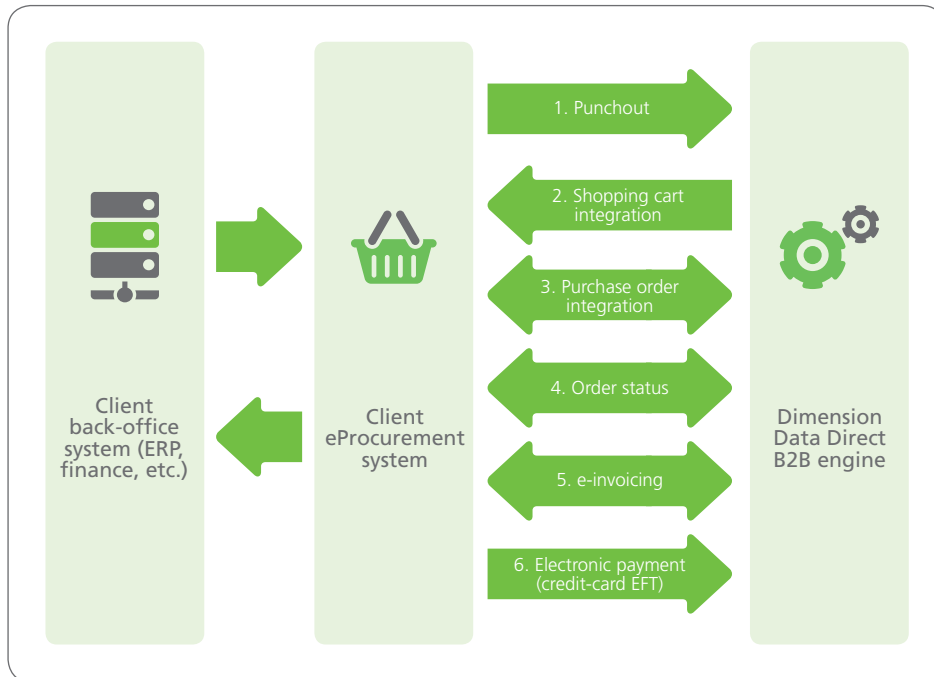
Client back-office system (ERP, finance, etc.)

Client eProcurement system

1. Punchout

2. Shopping cart integration

3. Purchase order integration

4. Order status

5. e-invoicing

6. Electronic payment (credit-card EFT)

Dimension Data Direct B2B engine